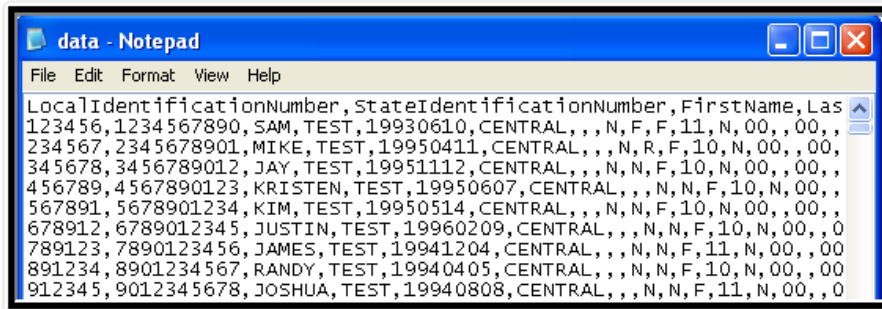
data - Notepad

File Edit Format View Help

LocalIdentificationNumber,StateIdentificationNumber,FirstName,Las
123456,1234567890,SAM,TEST,19930610,CENTRAL,,,N,F,F,11,N,00,,00,,
234567,2345678901,MIKE,TEST,19950411,CENTRAL,,,N,R,F,10,N,00,,00,
345678,3456789012,JAY,TEST,19951112,CENTRAL,,,N,N,F,10,N,00,,00,,
456789,4567890123,KRISTEN,TEST,19950607,CENTRAL,,,N,N,F,10,N,00,,
567891,5678901234,KIM,TEST,19950514,CENTRAL,,,N,N,F,10,N,00,,00,,
678912,6789012345,JUSTIN,TEST,19960209,CENTRAL,,,N,N,F,10,N,00,,0
789123,7890123456,JAMES,TEST,19941204,CENTRAL,,,N,N,F,11,N,00,,00
891234,8901234567,RANDY,TEST,19940405,CENTRAL,,,N,N,F,10,N,00,,00
912345,9012345678,JOSHUA,TEST,19940808,CENTRAL,,,N,N,F,11,N,00,,0